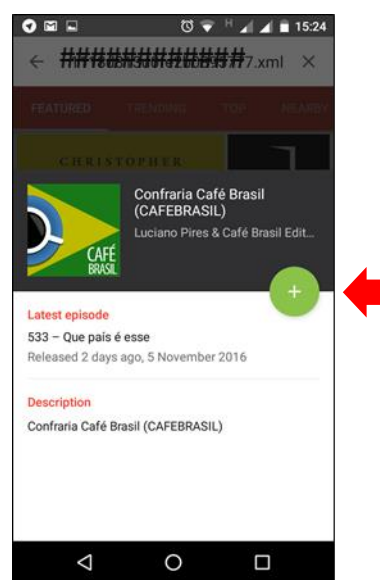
15:24

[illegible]7.xml

FEATURED TRENDING TOP NEARBY

CHRISTOPHER

CAFÉ BRASIL

Confraria Café Brasil (CAFEBRASIL)

Luciano Pires & Café Brasil Edit...

+

Latest episode

533 – Que país é esse

Released 2 days ago, 5 November 2016

Description

Confraria Café Brasil (CAFEBRASIL)